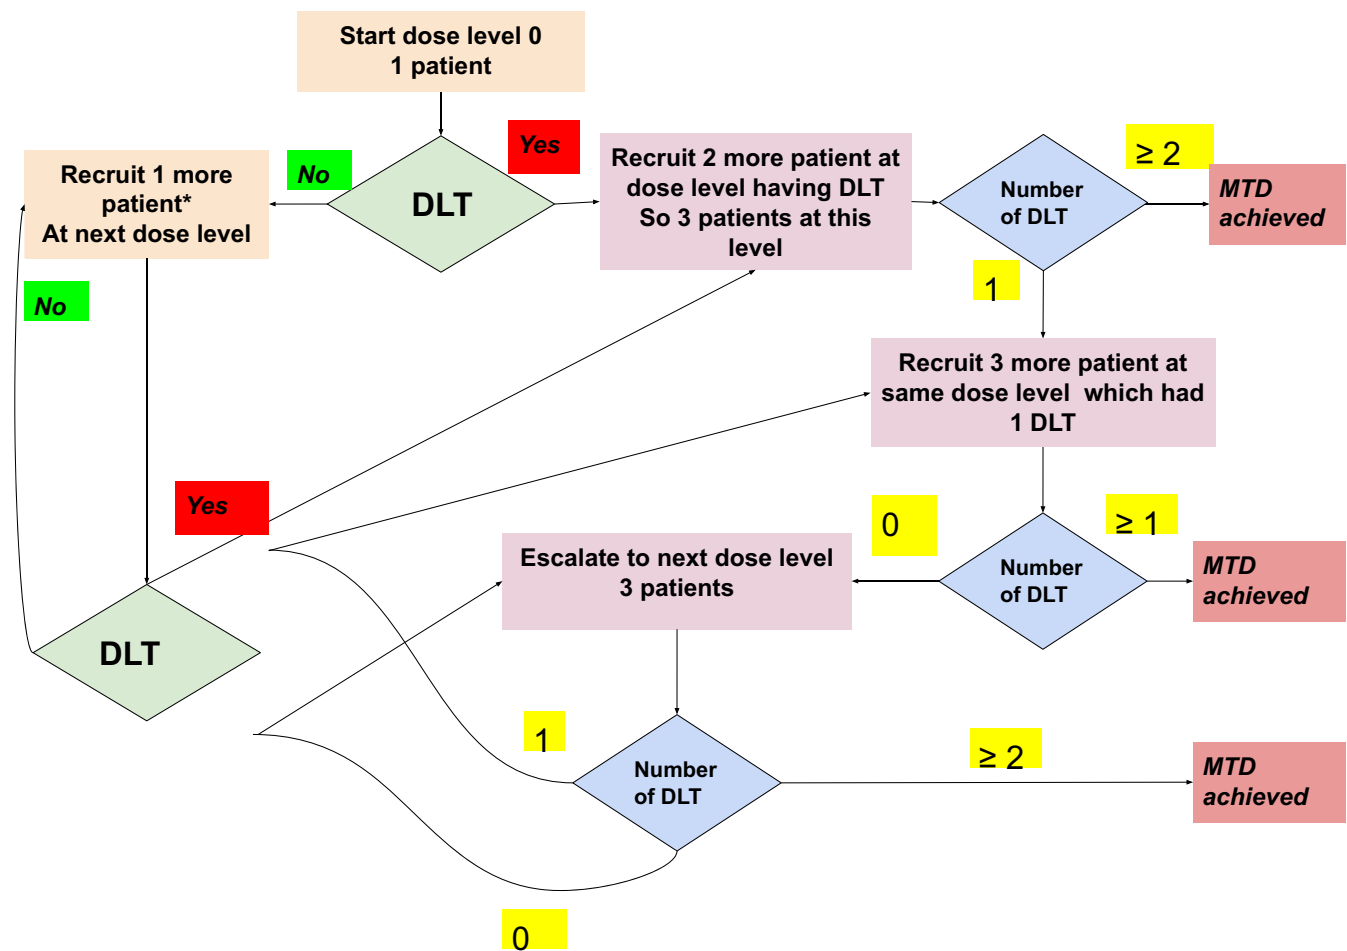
Start dose level 0
1 patient

DLT

Yes

No

Recruit 1 more patient*
At next dose level

Recruit 2 more patient at dose level having DLT
So 3 patients at this level

Number of DLT

≥ 2

MTD achieved

1

No

Recruit 3 more patient at same dose level which had 1 DLT

Yes

0

≥ 1

Escalate to next dose level
3 patients

Number of DLT

MTD achieved

DLT

1

Number of DLT

≥ 2

MTD achieved

0